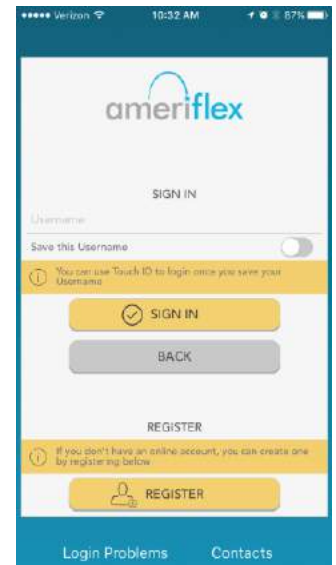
••••• Verizon 10:32 AM 87%

ameriflex

SIGN IN

Username

Save this Username

You can use Touch ID to login once you save your Username

SIGN IN

BACK

REGISTER

If you don't have an online account, you can create one by registering below

REGISTER

Login Problems

Contacts